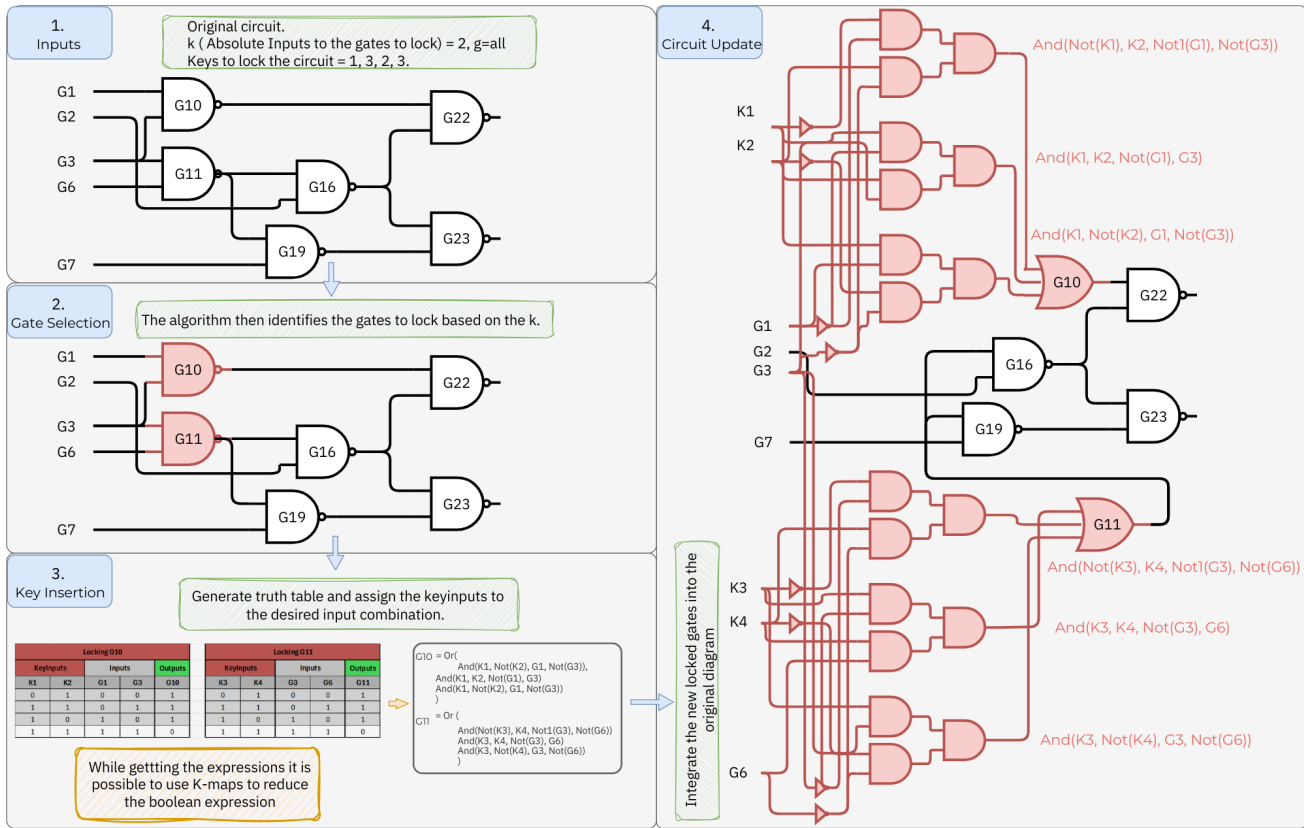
1.
Inputs

Original circuit.
k ( Absolute Inputs to the gates to lock) = 2, g=all
Keys to lock the circuit = 1, 3, 2, 3.

G1
G2
G3
G6
G7
G10
G11
G16
G19
G22
G23

2.
Gate Selection

The algorithm then identifies the gates to lock based on the k.

G1
G2
G3
G6
G7
G10
G11
G16
G19
G22
G23

3.
Key Insertion

Generate truth table and assign the keyinputs to the desired input combination.

| Locking G10 | | | | |
|---|---|---|---|---|
| KeyInputs | | Inputs | | Outputs |
| K1 | K2 | G1 | G3 | G10 |
| 0 | 1 | 0 | 0 | 1 |
| 1 | 1 | 0 | 1 | 1 |
| 1 | 0 | 1 | 0 | 1 |
| 1 | 1 | 1 | 1 | 0 |

| Locking G11 | | | | |
|---|---|---|---|---|
| KeyInputs | | Inputs | | Outputs |
| K3 | K4 | G3 | G6 | G11 |
| 0 | 1 | 0 | 0 | 1 |
| 1 | 1 | 0 | 1 | 1 |
| 1 | 0 | 1 | 0 | 1 |
| 1 | 1 | 1 | 1 | 0 |

G10 = Or(
And(K1, Not(K2), G1, Not(G3)),
And(K1, K2, Not(G1), G3)
And(K1, Not(K2), G1, Not(G3))
)

G11 = Or (
And(Not(K3), K4, Not1(G3), Not(G6))
And(K3, K4, Not(G3), G6)
And(K3, Not(K4), G3, Not(G6))
)

While gettting the expressions it is possible to use K-maps to reduce the boolean expression

Integrate the new locked gates into the original diagram

4.
Circuit Update

And(Not(K1), K2, Not1(G1), Not(G3))
And(K1, K2, Not(G1), G3)
And(K1, Not(K2), G1, Not(G3))
K1
K2
G1
G2
G3
G7
K3
K4
G6
G10
G22
G16
G19
G23
G11
And(Not(K3), K4, Not1(G3), Not(G6))
And(K3, K4, Not(G3), G6)
And(K3, Not(K4), G3, Not(G6))